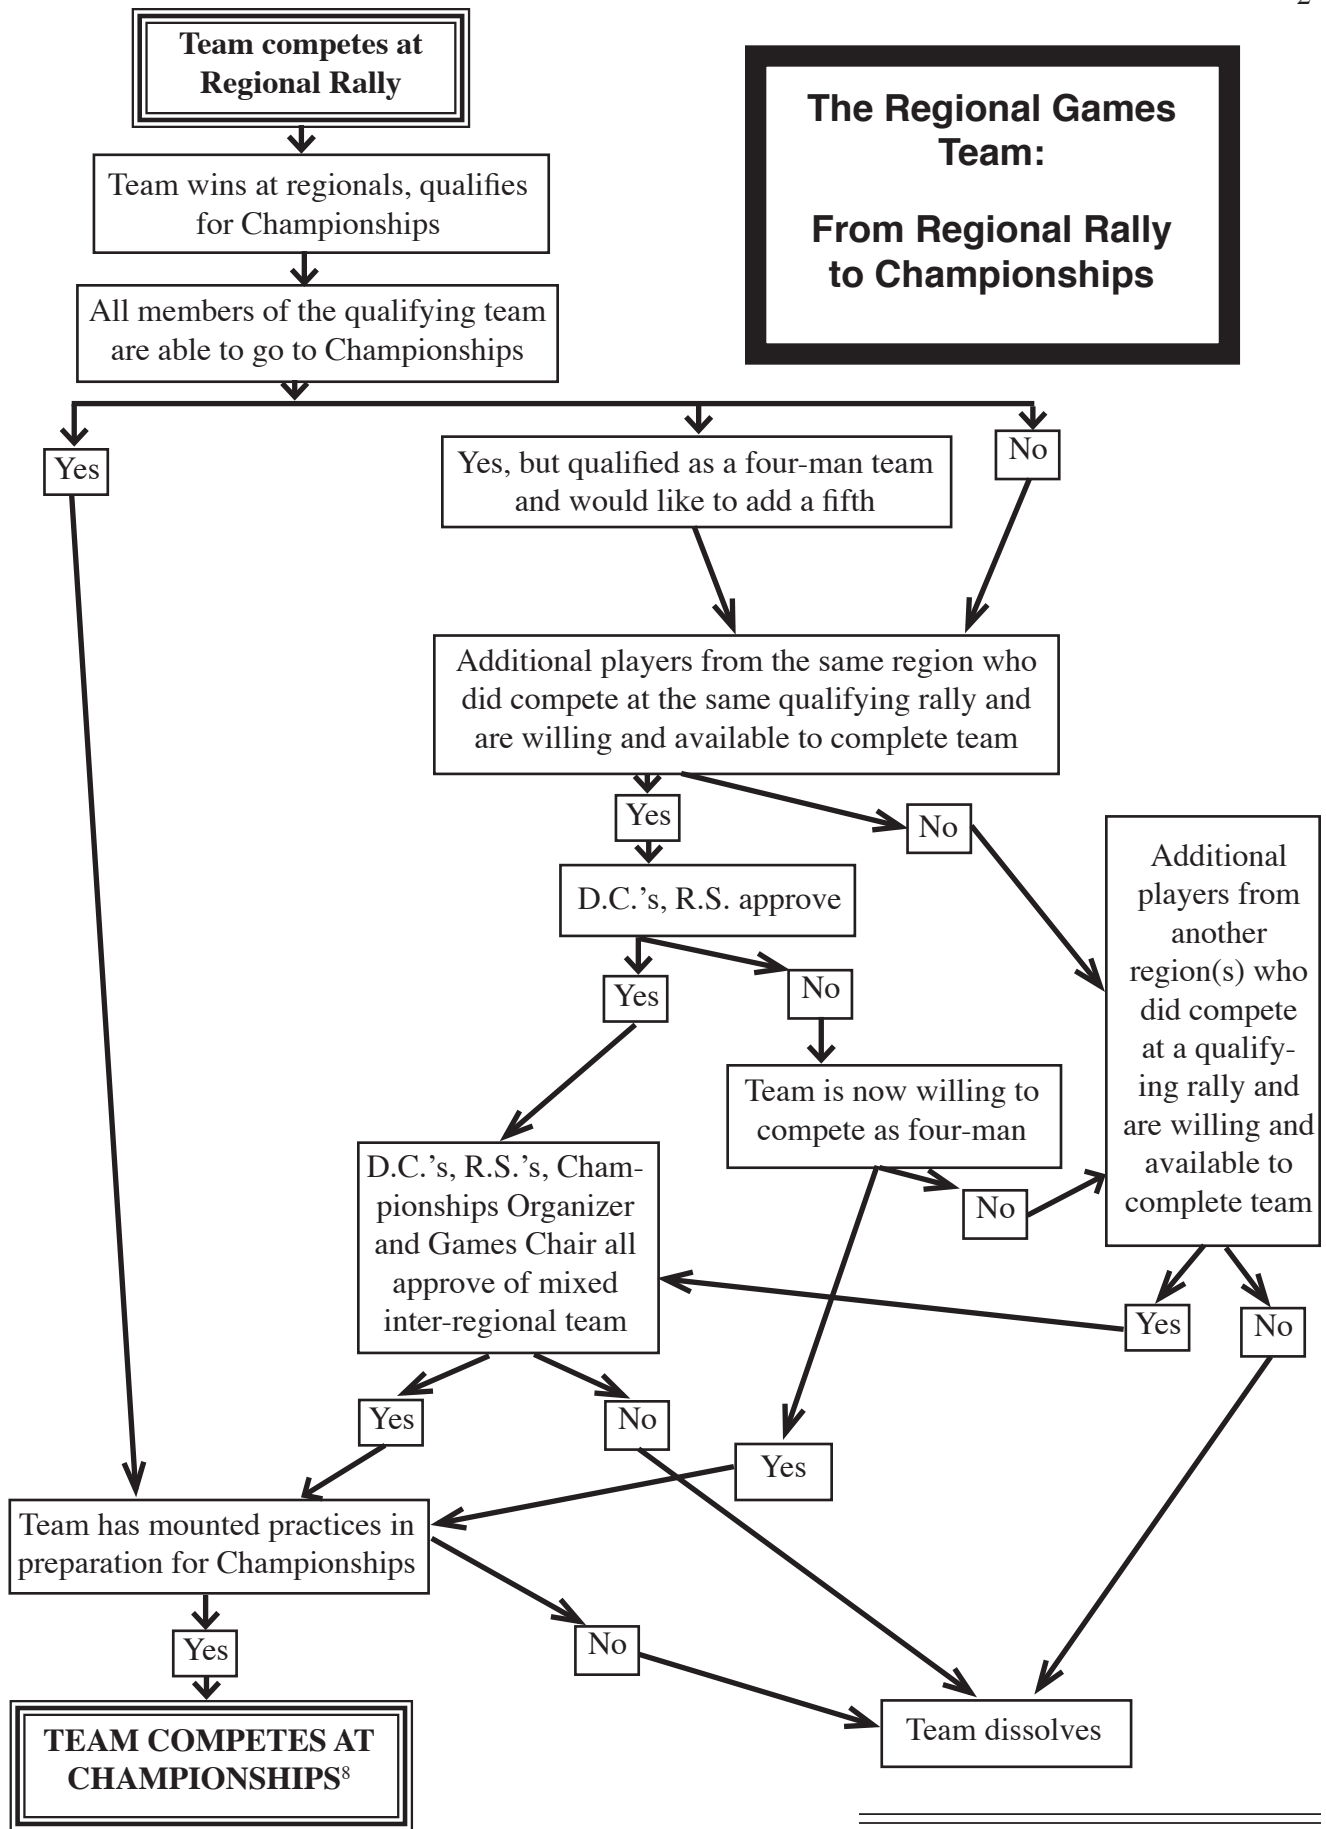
2

Team competes at Regional Rally

The Regional Games Team:

From Regional Rally to Championships

Team wins at regionals, qualifies for Championships

All members of the qualifying team are able to go to Championships

Yes

Yes, but qualified as a four-man team and would like to add a fifth

No

Additional players from the same region who did compete at the same qualifying rally and are willing and available to complete team

Yes

No

D.C.'s, R.S. approve

Additional players from another region(s) who did compete at a qualifying rally and are willing and available to complete team

Yes

No

Team is now willing to compete as four-man

No

D.C.'s, R.S.'s, Championships Organizer and Games Chair all approve of mixed inter-regional team

Yes

No

Yes

No

Yes

Team has mounted practices in preparation for Championships

Yes

No

TEAM COMPETES AT CHAMPIONSHIPS$^8$

Team dissolves